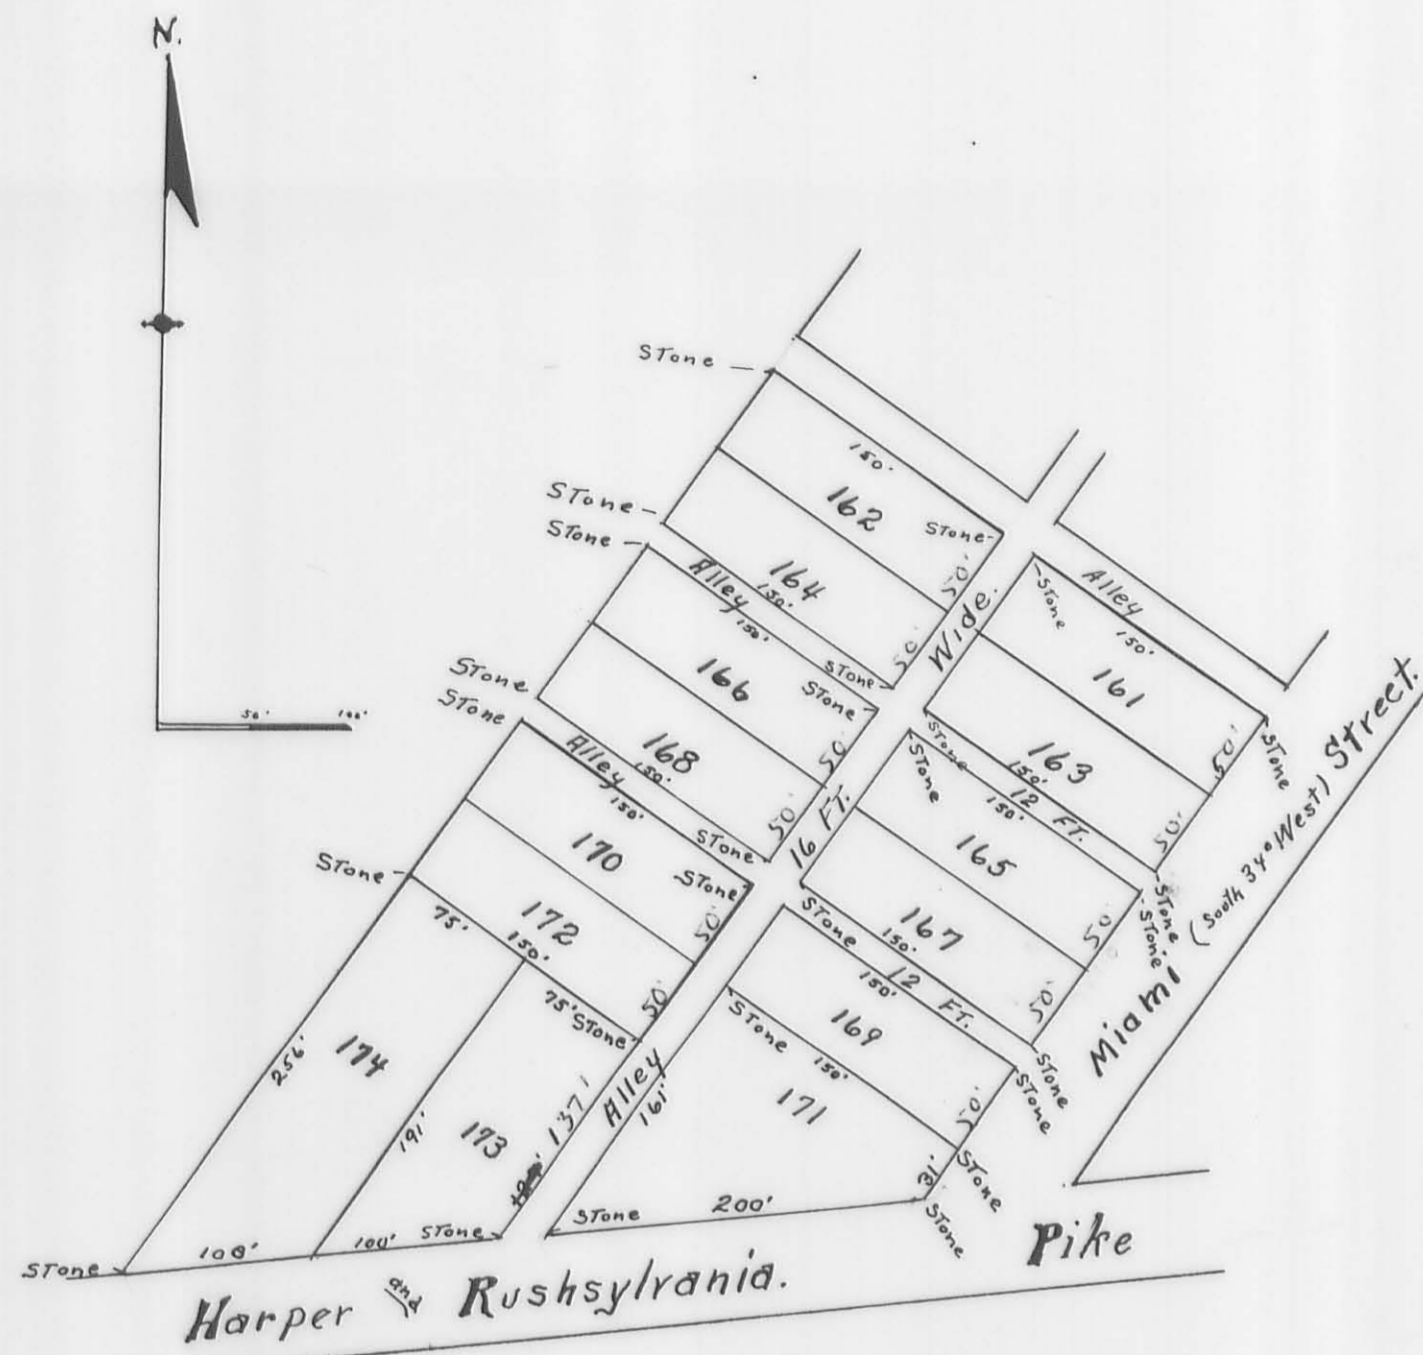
N.

50' 100'

STone

150'

162

STone

STone

STone

164

Alley 150'

150'

50'

Wide.

Alley

STone

150'

161

STone

166

STone

STone

50'

STone

STone

168

Alley 150'

150'

50'

16 FT.

STone

STone

163

150'

12 FT.

150'

50'

50'

STone

STone

170

STone

STone

165

STone

STone

Miami (South 34° West) Street.

172

75'

150'

50'

STone

150'

167

150'

12 FT.

50'

50'

75' STone

50'

Alley

161'

STone

169

STone

150'

STone

256'

174

191'

173

137'

171

50'

31'

STone

STone

STone

108'

100'

STone

STone

200'

Pike

Harper and Rushsylrania.